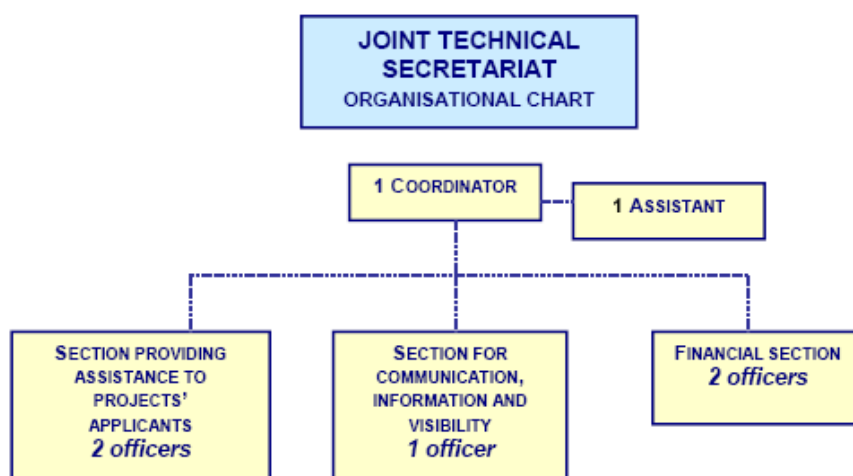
JOINT TECHNICAL SECRETARIAT
ORGANISATIONAL CHART

1 COORDINATOR

1 ASSISTANT

SECTION PROVIDING ASSISTANCE TO PROJECTS' APPLICANTS
2 officers

SECTION FOR COMMUNICATION, INFORMATION AND VISIBILITY
1 officer

FINANCIAL SECTION
2 officers